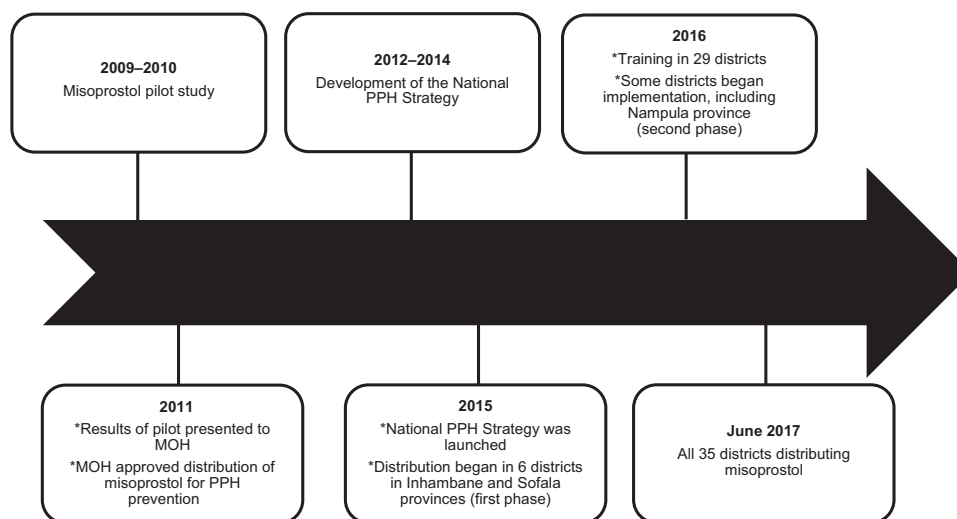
2009–2010
Misoprostol pilot study

2012–2014
Development of the National PPH Strategy

2016
*Training in 29 districts
*Some districts began implementation, including Nampula province (second phase)

2011
*Results of pilot presented to MOH
*MOH approved distribution of misoprostol for PPH prevention

2015
*National PPH Strategy was launched
*Distribution began in 6 districts in Inhambane and Sofala provinces (first phase)

June 2017
All 35 districts distributing misoprostol